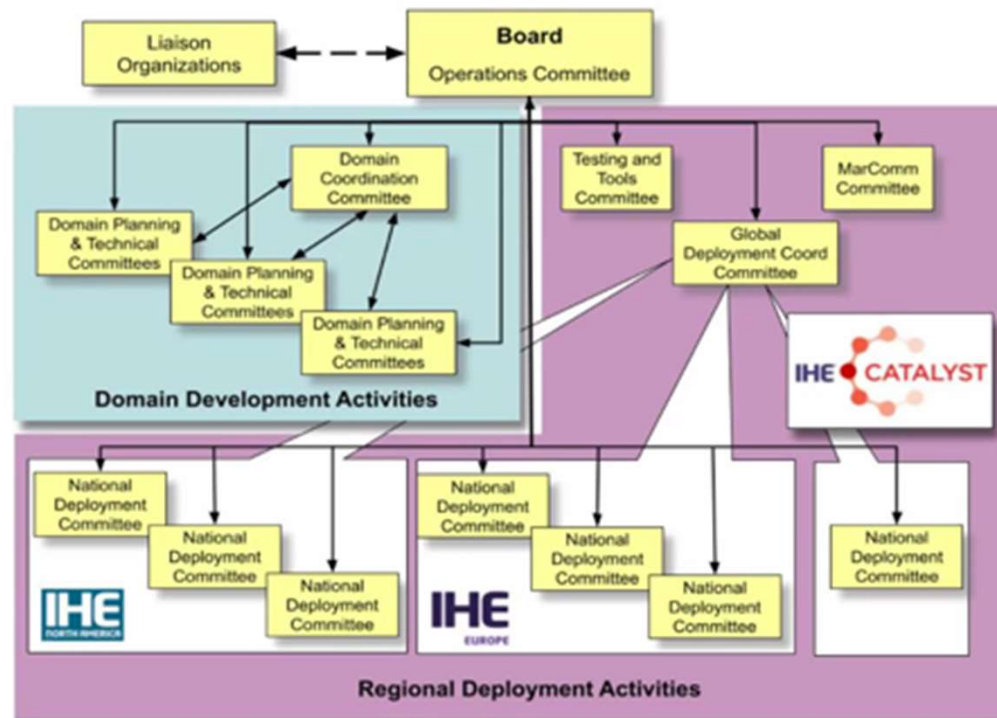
Liaison Organizations

Board
Operations Committee

Domain Coordination Committee

Domain Planning & Technical Committees

Domain Planning & Technical Committees

Domain Planning & Technical Committees

Domain Development Activities

Testing and Tools Committee

MarComm Committee

Global Deployment Coord Committee

IHE CATALYST

National Deployment Committee

National Deployment Committee

National Deployment Committee

IHE NORTH AMERICA

National Deployment Committee

National Deployment Committee

National Deployment Committee

IHE EUROPE

National Deployment Committee

Regional Deployment Activities